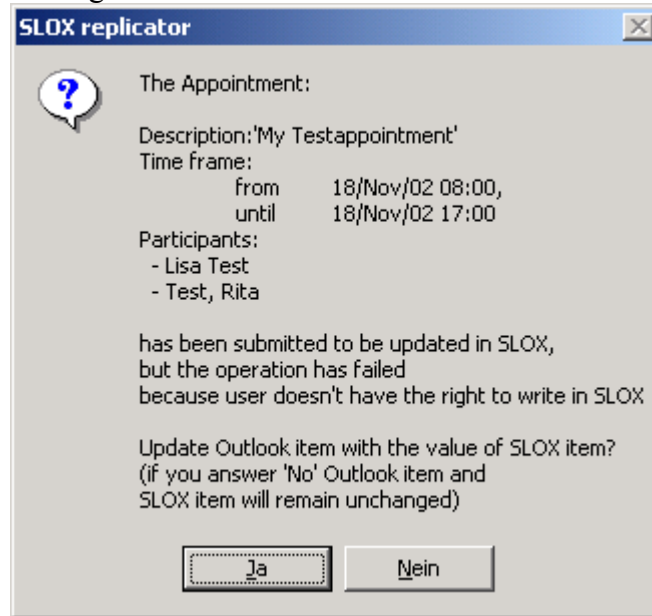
SLOX replicator

The Appointment:

Description:'My Testappointment'
Time frame:
from 18/Nov/02 08:00,
until 18/Nov/02 17:00
Participants:
- Lisa Test
- Test, Rita

has been submitted to be updated in SLOX,
but the operation has failed
because user doesn't have the right to write in SLOX

Update Outlook item with the value of SLOX item?
(if you answer 'No' Outlook item and
SLOX item will remain unchanged)

Ja

Nein